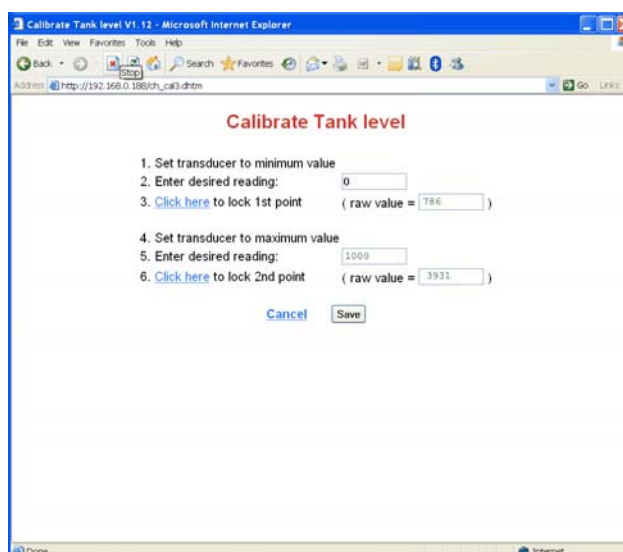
Calibrate Tank level V1.12 - Microsoft Internet Explorer

File Edit View Favorites Tools Help

Back Stop Search Favorites

Address http://192.168.0.188/ch_cal3.dhtm

Go Links

Calibrate Tank level

1. Set transducer to minimum value
2. Enter desired reading: 0
3. Click here to lock 1st point ( raw value = 786 )

4. Set transducer to maximum value
5. Enter desired reading: 1000
6. Click here to lock 2nd point ( raw value = 3931 )

Cancel Save

Done Internet